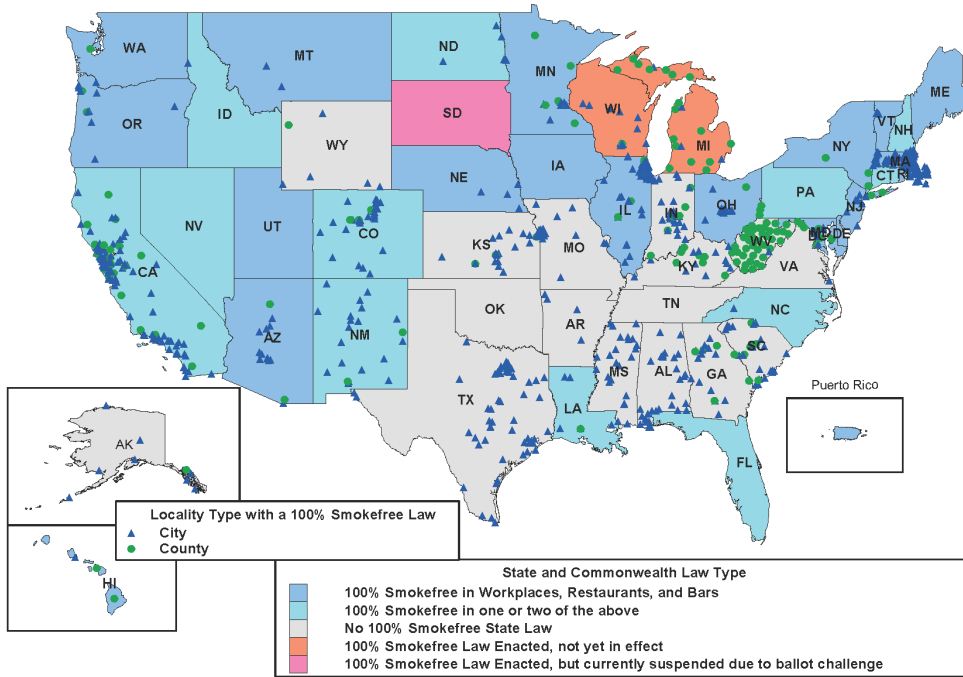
WA
MT
ND
MN
ME
OR
ID
SD
WI
VT
NH
WY
MI
NY
MA
CT
RI
NE
IA
PA
NJ
NV
UT
CO
IL
IN
OH
MD
DE
WV
KS
MO
KY
VA
CA
OK
TN
AR
NC
AZ
NM
SC
MS
AL
GA
TX
LA
FL
AK
HI
Puerto Rico

Locality Type with a 100% Smokefree Law
City
County

State and Commonwealth Law Type
100% Smokefree in Workplaces, Restaurants, and Bars
100% Smokefree in one or two of the above
No 100% Smokefree State Law
100% Smokefree Law Enacted, not yet in effect
100% Smokefree Law Enacted, but currently suspended due to ballot challenge